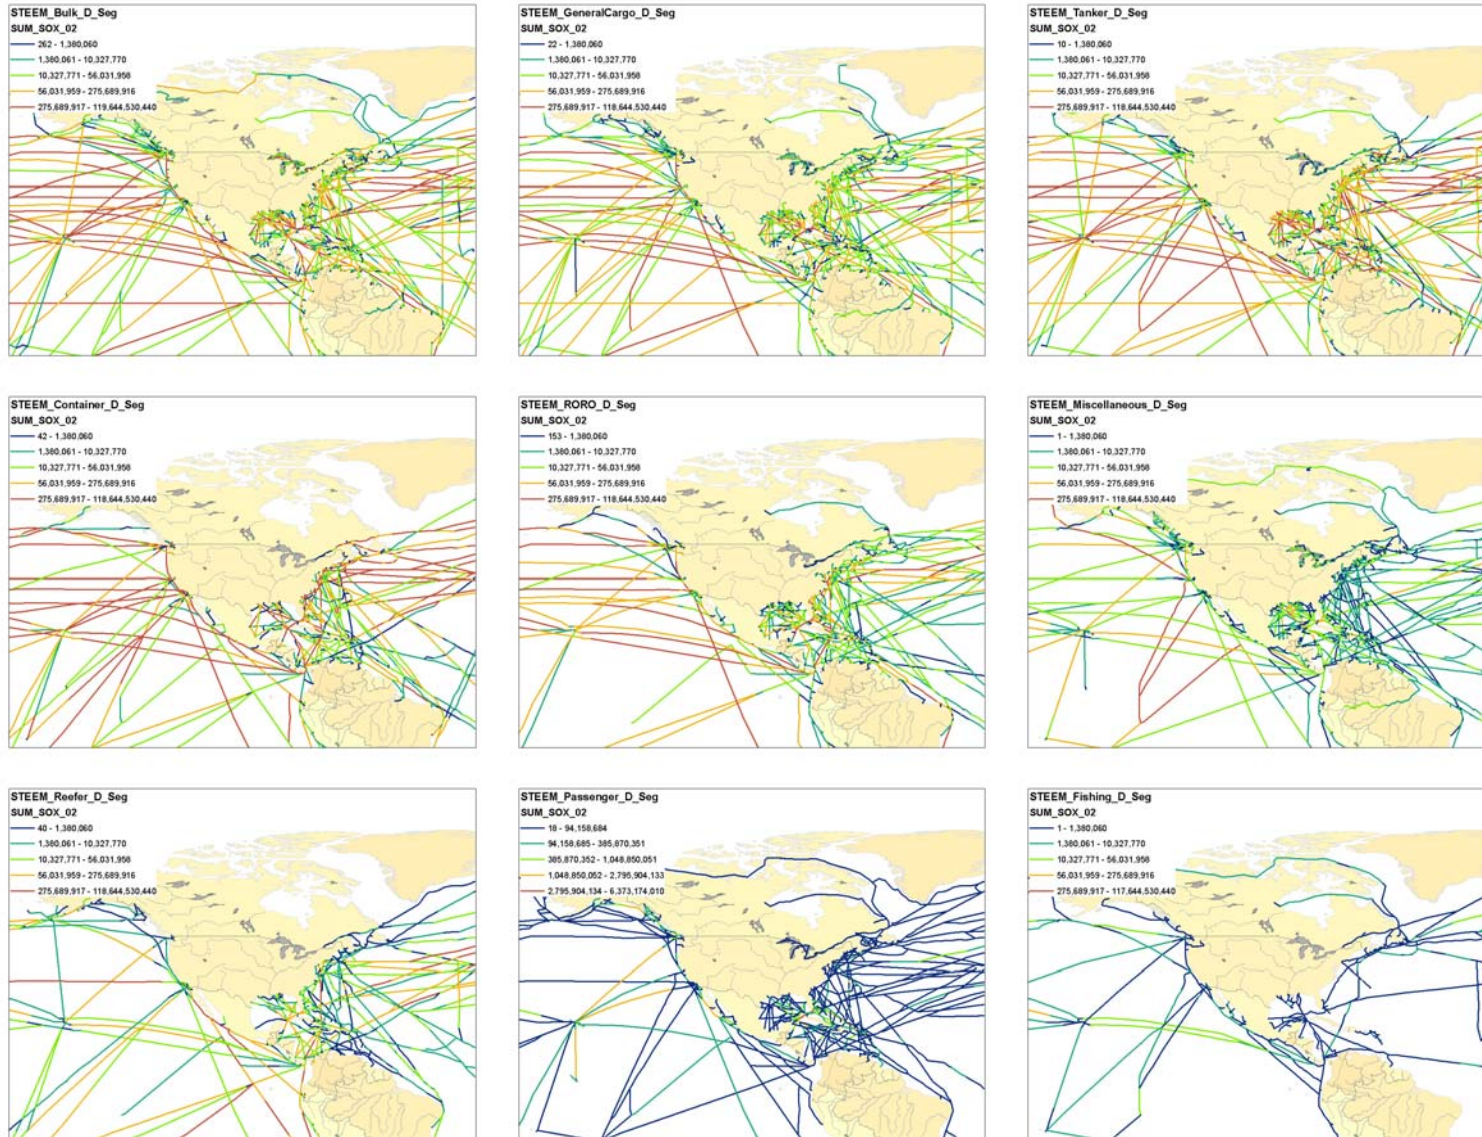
STEEM_Bulk_D_Seg
SUM_SOX_02
262 - 1,380,060
1,380,061 - 10,327,770
10,327,771 - 56,031,958
56,031,959 - 275,689,916
275,689,917 - 119,644,530,440

STEEM_GeneralCargo_D_Seg
SUM_SOX_02
22 - 1,380,060
1,380,061 - 10,327,770
10,327,771 - 56,031,958
56,031,959 - 275,689,916
275,689,917 - 118,644,530,440

STEEM_Tanker_D_Seg
SUM_SOX_02
10 - 1,380,060
1,380,061 - 10,327,770
10,327,771 - 56,031,958
56,031,959 - 275,689,916
275,689,917 - 118,644,530,440

STEEM_Container_D_Seg
SUM_SOX_02
42 - 1,380,060
1,380,061 - 10,327,770
10,327,771 - 56,031,958
56,031,959 - 275,689,916
275,689,917 - 118,644,530,440

STEEM_RORO_D_Seg
SUM_SOX_02
153 - 1,380,060
1,380,061 - 10,327,770
10,327,771 - 56,031,958
56,031,959 - 275,689,916
275,689,917 - 118,644,530,440

STEEM_Miscellaneous_D_Seg
SUM_SOX_02
1 - 1,380,060
1,380,061 - 10,327,770
10,327,771 - 56,031,958
56,031,959 - 275,689,916
275,689,917 - 118,644,530,440

STEEM_Reefer_D_Seg
SUM_SOX_02
40 - 1,380,060
1,380,061 - 10,327,770
10,327,771 - 56,031,958
56,031,959 - 275,689,916
275,689,917 - 118,644,530,440

STEEM_Passenger_D_Seg
SUM_SOX_02
18 - 94,158,684
94,158,685 - 385,870,351
385,870,352 - 1,048,850,051
1,048,850,052 - 2,795,904,133
2,795,904,134 - 6,373,174,010

STEEM_Fishing_D_Seg
SUM_SOX_02
1 - 1,380,060
1,380,061 - 10,327,770
10,327,771 - 56,031,958
56,031,959 - 275,689,916
275,689,917 - 117,644,530,440